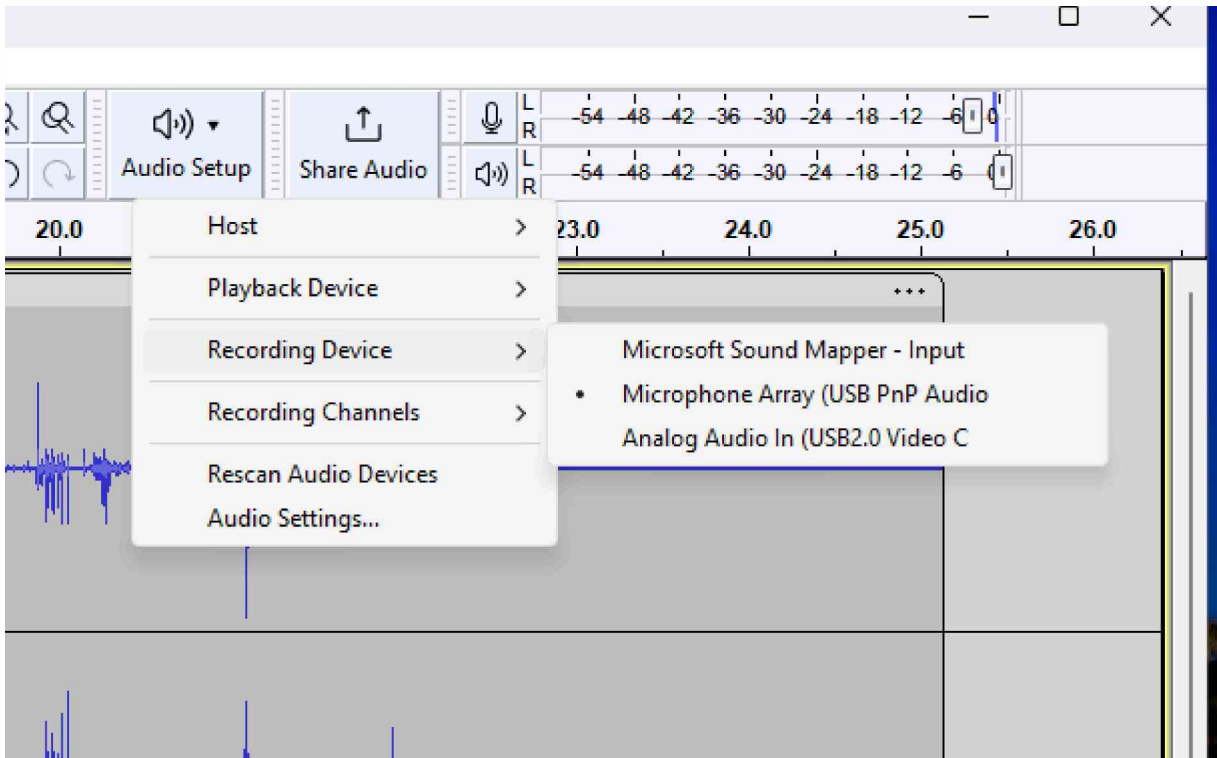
Audio Setup
Share Audio
L R -54 -48 -42 -36 -30 -24 -18 -12 -6 0
L R -54 -48 -42 -36 -30 -24 -18 -12 -6
20.0
23.0
24.0
25.0
26.0
Host
Playback Device
Recording Device
Recording Channels
Rescan Audio Devices
Audio Settings...
Microsoft Sound Mapper - Input
• Microphone Array (USB PnP Audio
Analog Audio In (USB2.0 Video C